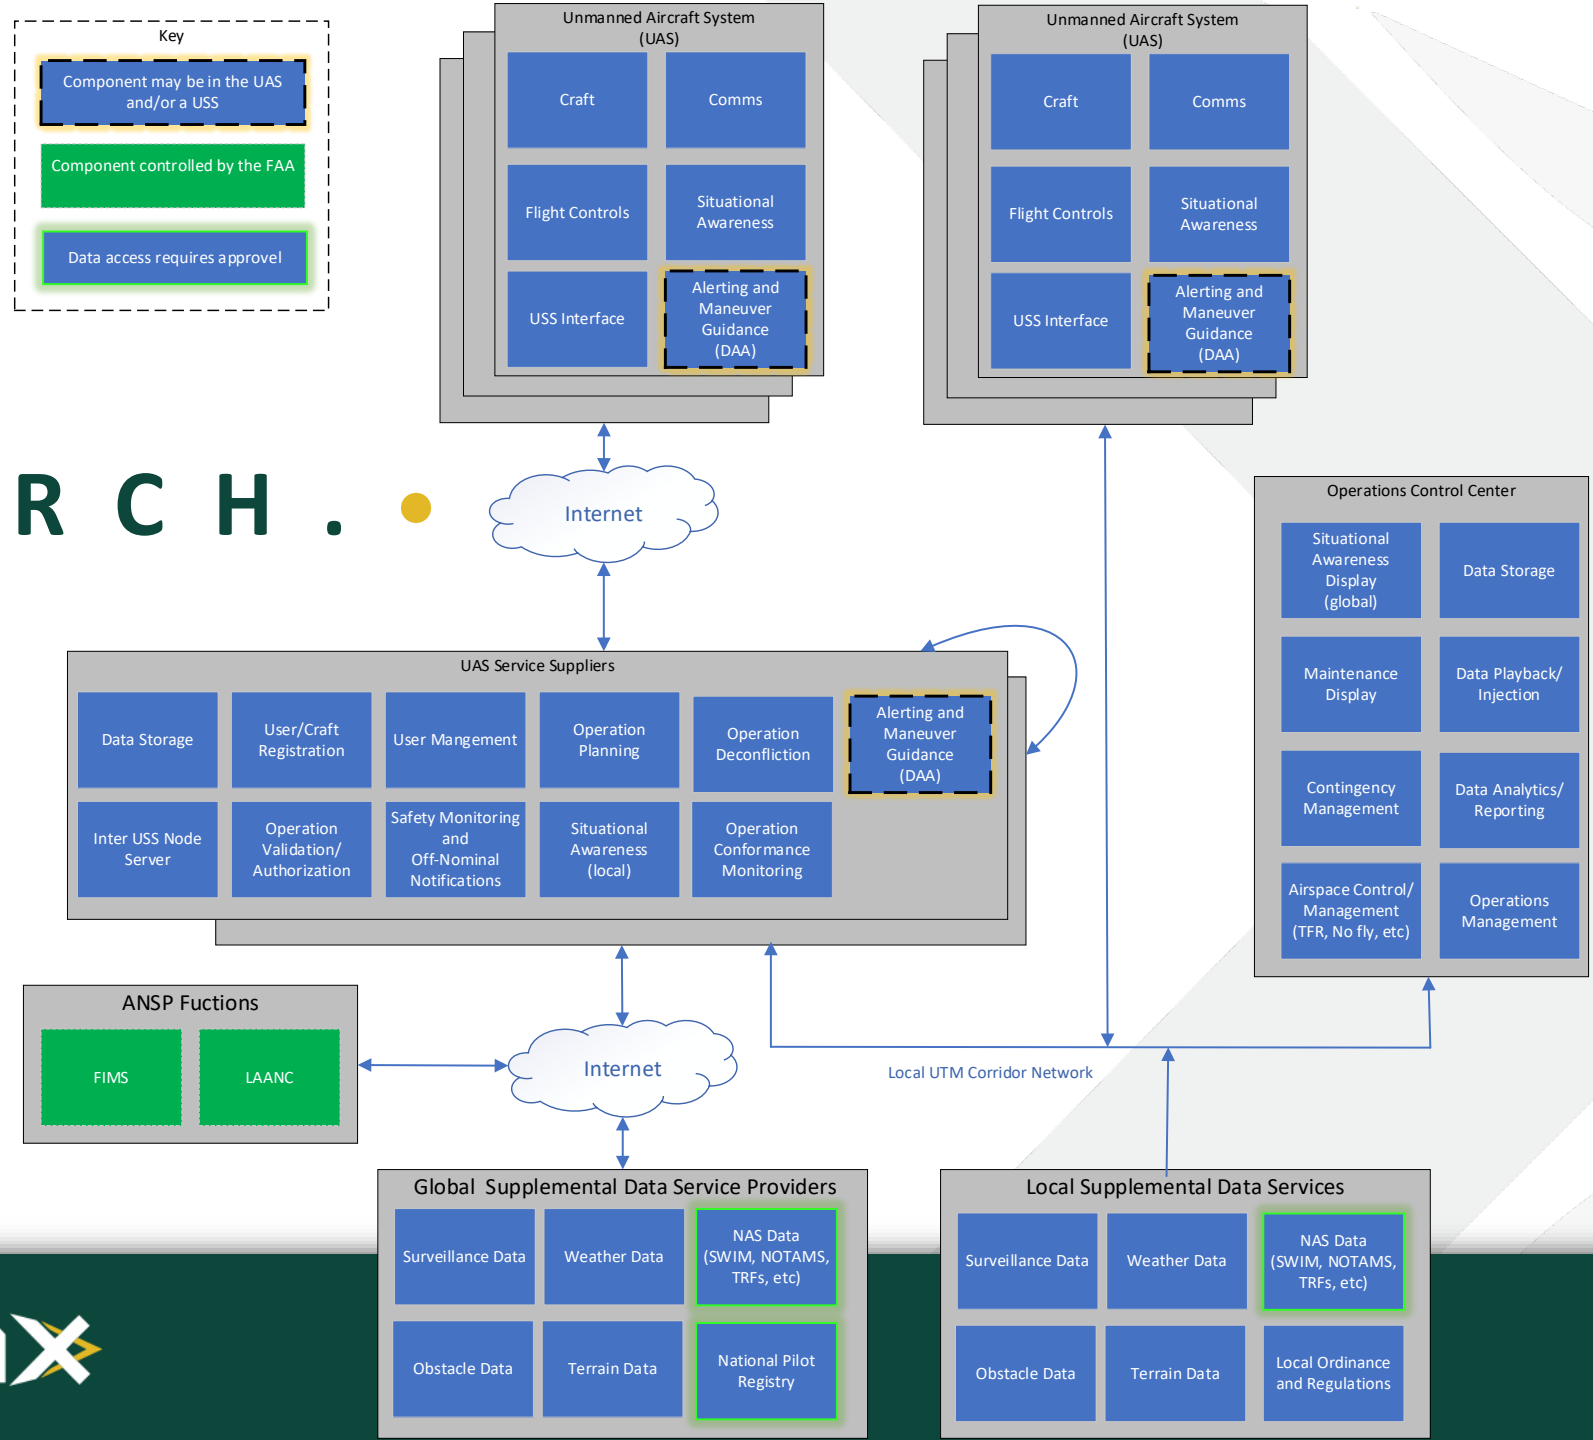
Key

Component may be in the UAS and/or a USS

Component controlled by the FAA

Data access requires approvel

Unmanned Aircraft System (UAS)

Craft

Comms

Flight Controls

Situational Awareness

USS Interface

Alerting and Maneuver Guidance (DAA)

Unmanned Aircraft System (UAS)

Craft

Comms

Flight Controls

Situational Awareness

USS Interface

Alerting and Maneuver Guidance (DAA)

R C H .

Internet

Operations Control Center

Situational Awareness Display (global)

Data Storage

Maintenance Display

Data Playback/ Injection

Contingency Management

Data Analytics/ Reporting

Airspace Control/ Management (TFR, No fly, etc)

Operations Management

UAS Service Suppliers

Data Storage

User/Craft Registration

User Mangement

Operation Planning

Operation Deconfliction

Alerting and Maneuver Guidance (DAA)

Inter USS Node Server

Operation Validation/ Authorization

Safety Monitoring and Off-Nominal Notifications

Situational Awareness (local)

Operation Conformance Monitoring

ANSP Fuctions

FIMS

LAANC

Internet

Local UTM Corridor Network

Global Supplemental Data Service Providers

Surveillance Data

Weather Data

NAS Data (SWIM, NOTAMS, TRFs, etc)

Obstacle Data

Terrain Data

National Pilot Registry

Local Supplemental Data Services

Surveillance Data

Weather Data

NAS Data (SWIM, NOTAMS, TRFs, etc)

Obstacle Data

Terrain Data

Local Ordinance and Regulations